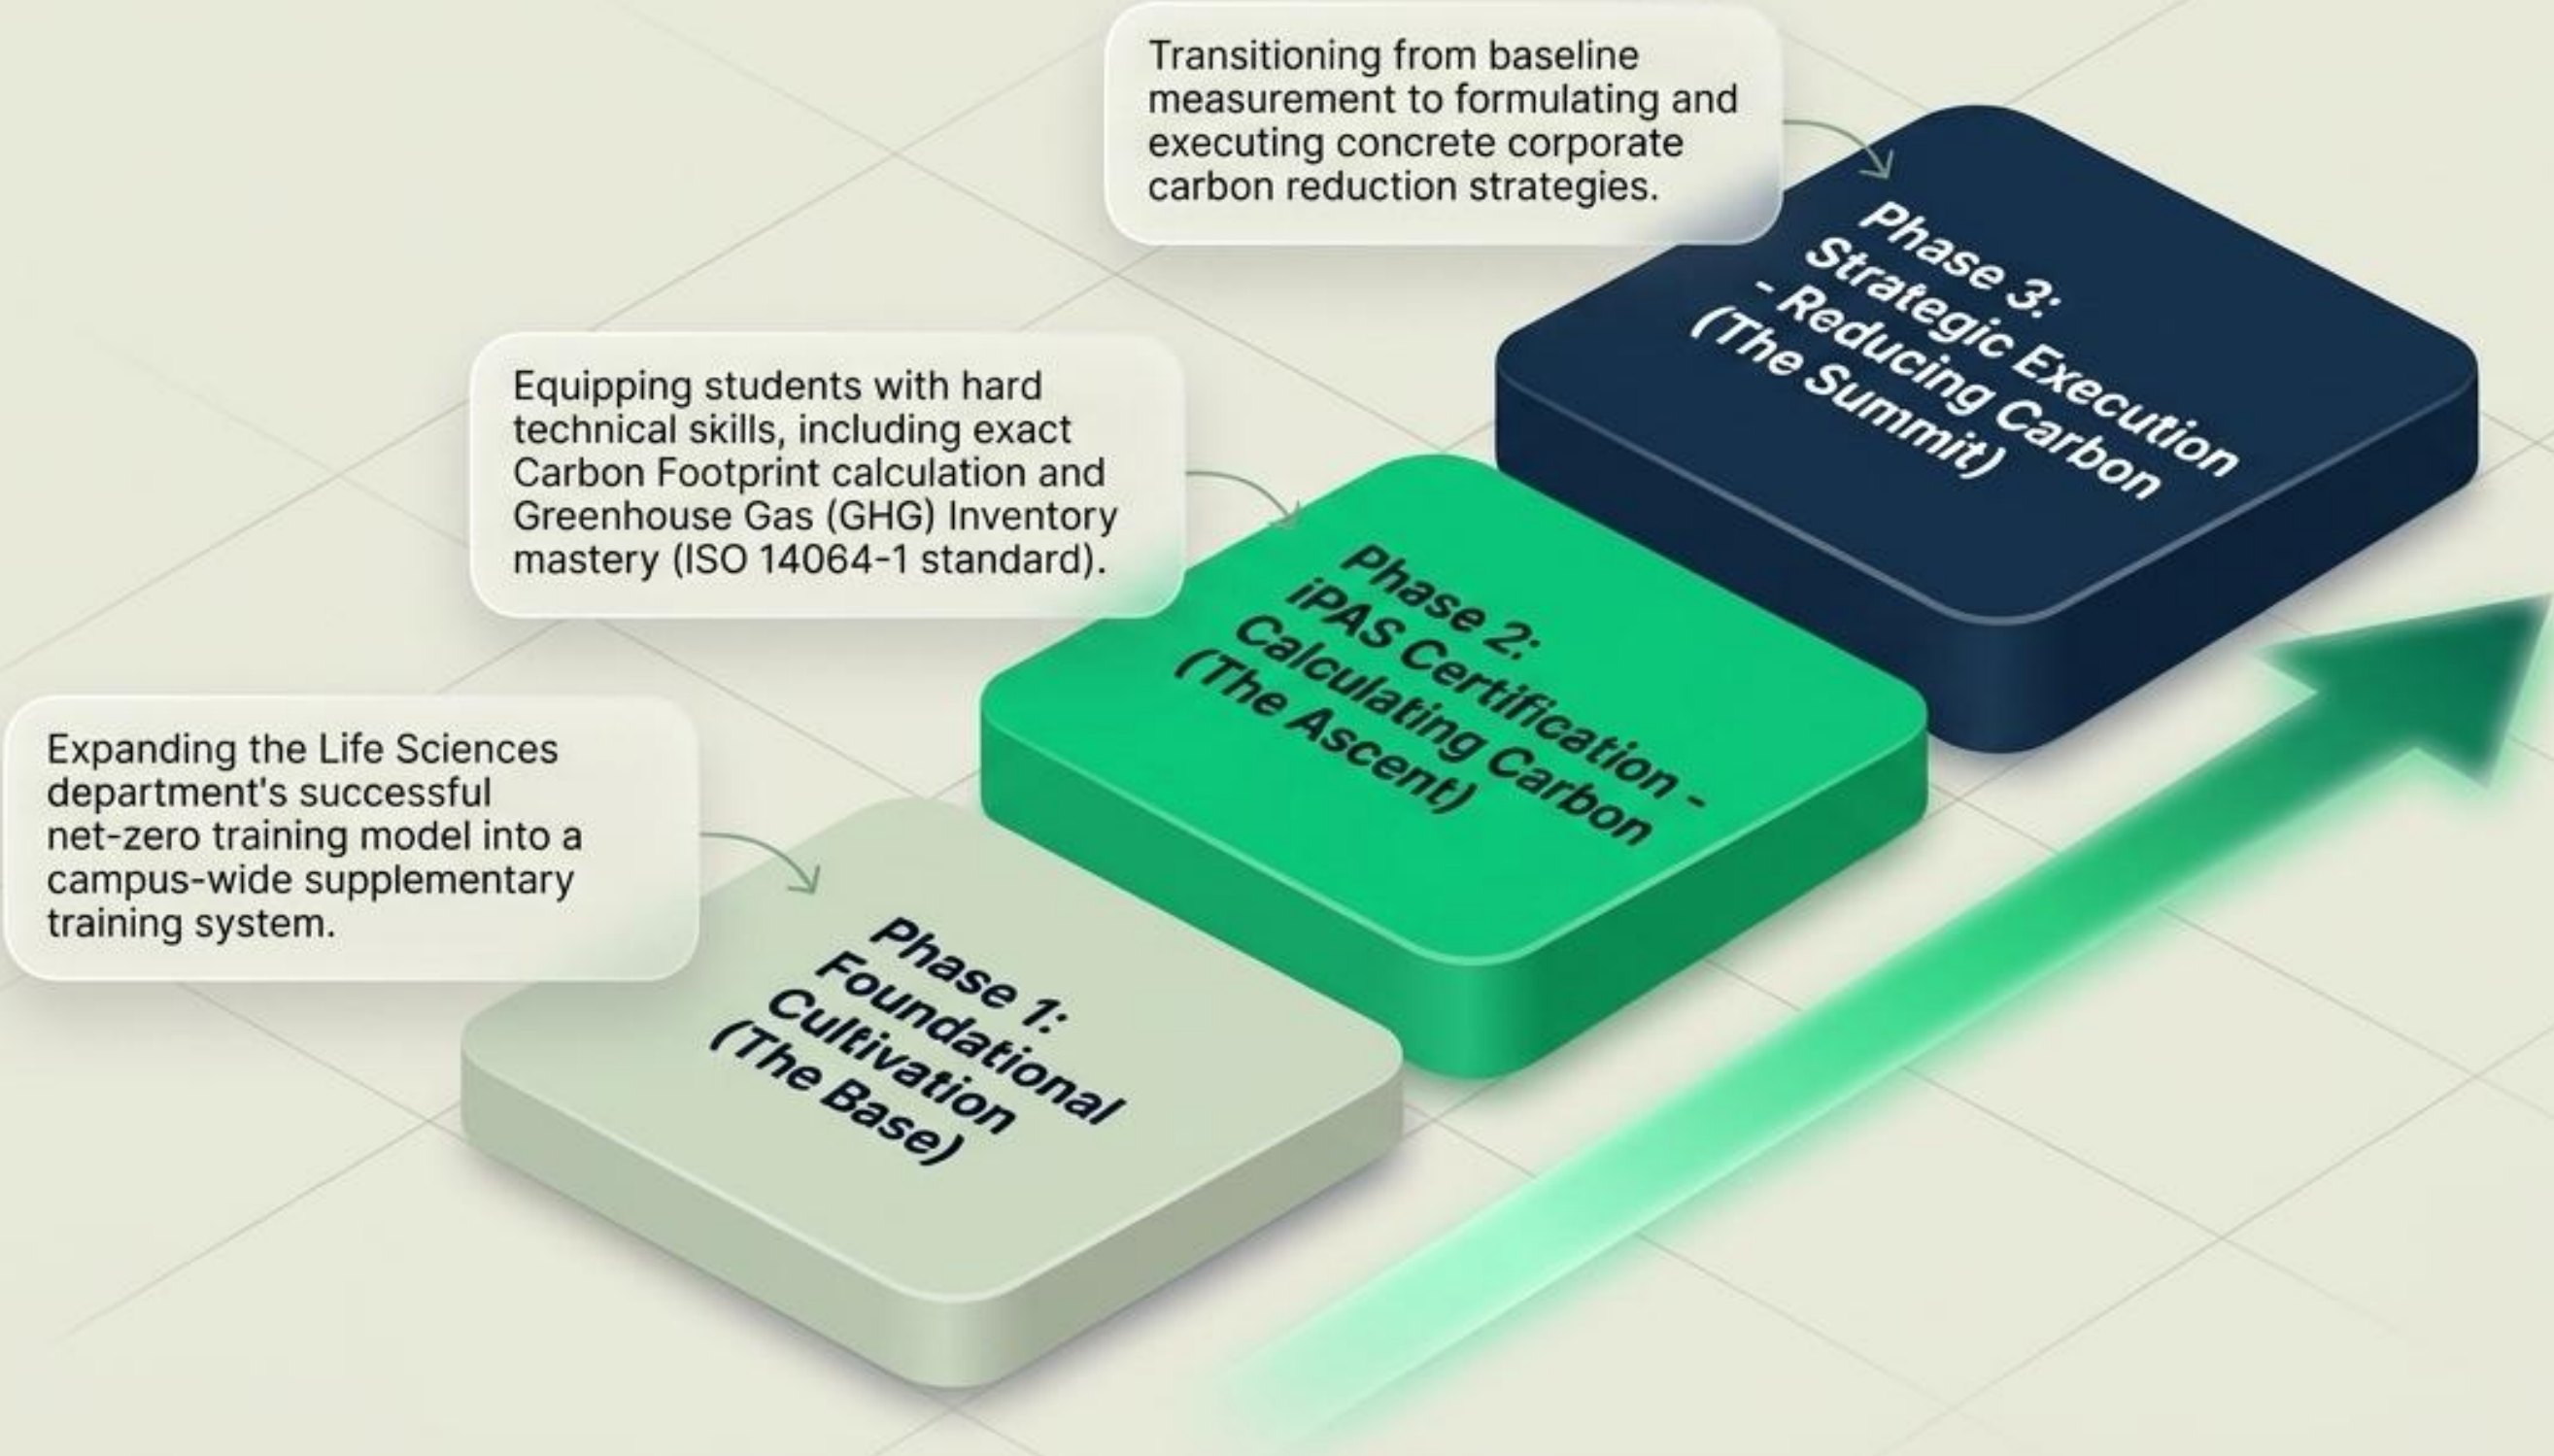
Transitioning from baseline measurement to formulating and executing concrete corporate carbon reduction strategies.

Phase 3: Strategic Execution - Reducing Carbon (The Summit)

Equipping students with hard technical skills, including exact Carbon Footprint calculation and Greenhouse Gas (GHG) Inventory mastery (ISO 14064-1 standard).

Phase 2: iPAS Certification - Calculating Carbon (The Ascent)

Expanding the Life Sciences department's successful net-zero training model into a campus-wide supplementary training system.

Phase 1: Foundational Cultivation (The Base)